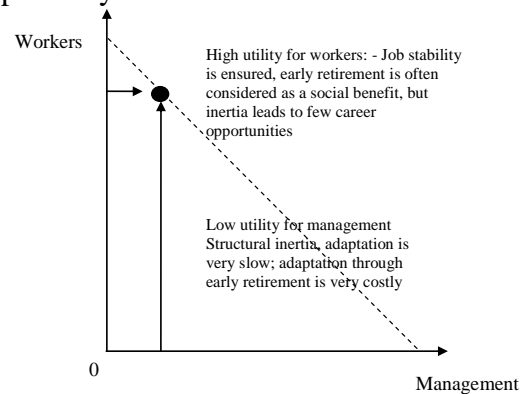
Workers

High utility for workers: - Job stability is ensured, early retirement is often considered as a social benefit, but inertia leads to few career opportunities

Low utility for management Structural inertia, adaptation is very slow; adaptation through early retirement is very costly

0

Management